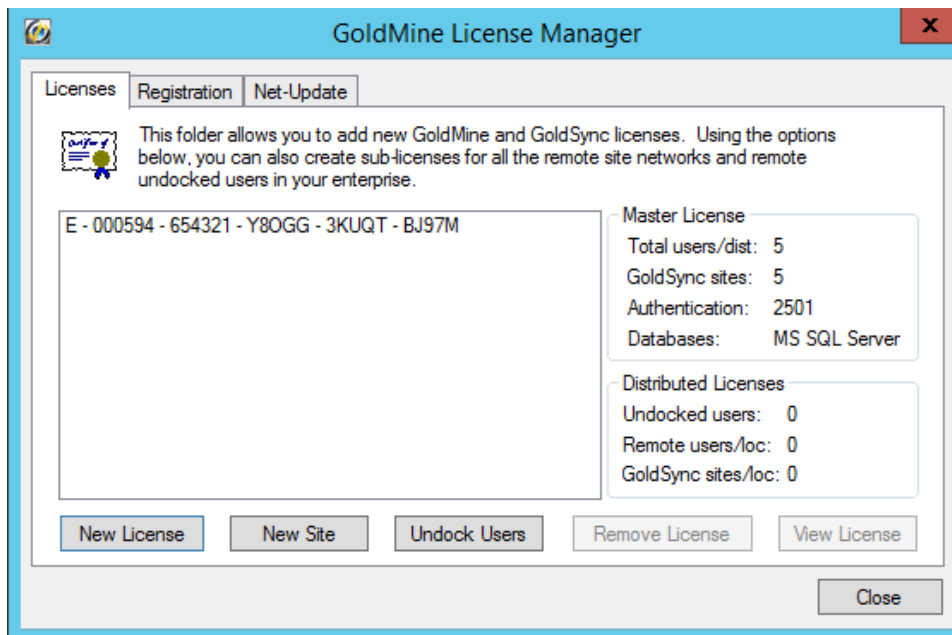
GoldMine License Manager

x

Licenses | Registration | Net-Update

This folder allows you to add new GoldMine and GoldSync licenses. Using the options below, you can also create sub-licenses for all the remote site networks and remote undocked users in your enterprise.

E - 000594 - 654321 - Y8OGG - 3KUQT - BJ97M

Master License
Total users/dist: 5
GoldSync sites: 5
Authentication: 2501
Databases: MS SQL Server

Distributed Licenses
Undocked users: 0
Remote users/loc: 0
GoldSync sites/loc: 0

New License | New Site | Undock Users | Remove License | View License

Close